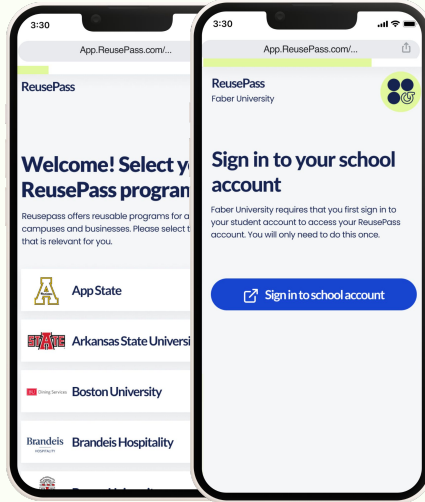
3:30

App.ReusePass.com/...

ReusePass

Welcome! Select y ReusePass program

Reusepass offers reusable programs for a campuses and businesses. Please select t that is relevant for you.

App State

Arkansas State Universi

Dining Services Boston University

Brandeis Brandeis Hospitality

3:30

App.ReusePass.com/...

ReusePass
Faber University

Sign in to your school account

Faber University requires that you first sign in to your student account to access your ReusePass account. You will only need to do this once.

Sign in to school account